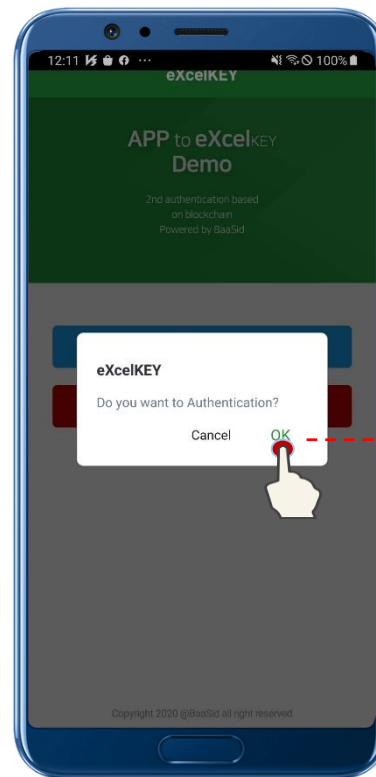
12:11 ··· 100%

eXcelKEY

APP to eXcelKEY Demo

2nd authentication based on blockchain
Powered by BaaSid

eXcelKEY

Do you want to Authentication?

Cancel OK

Copyright 2020 @BaaSid all right reserved.